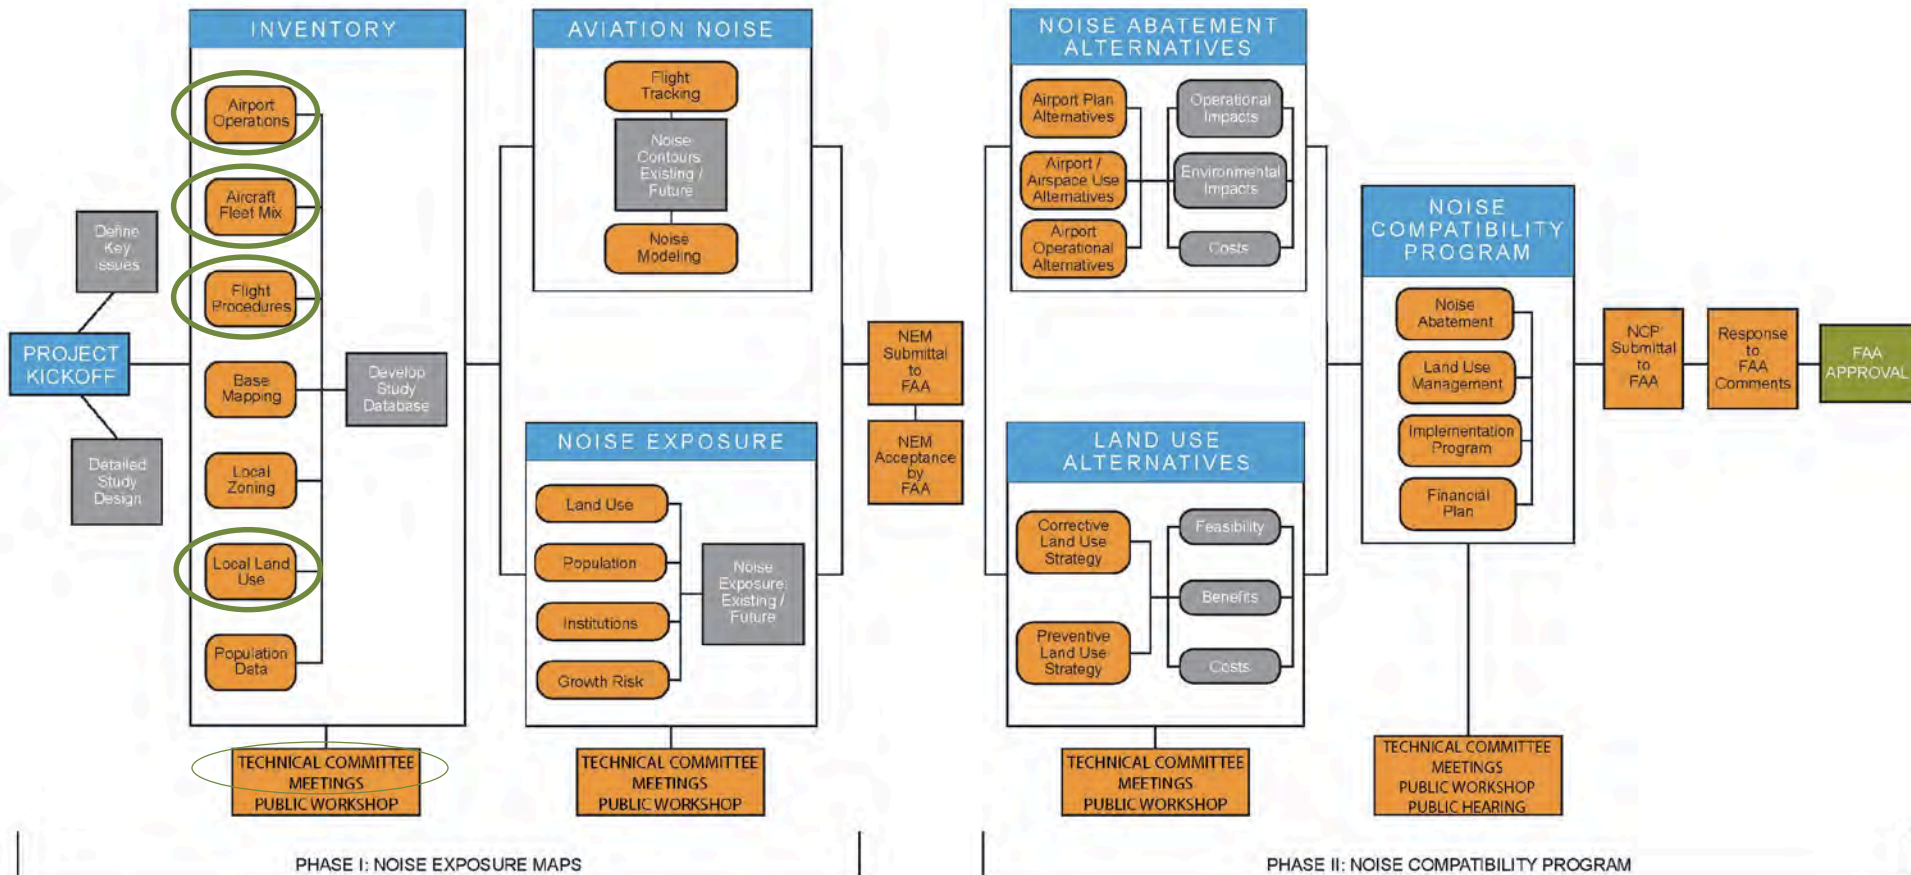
Define Key Issues

PROJECT KICKOFF

Detailed Study Design

INVENTORY

Airport Operations

Aircraft Fleet Mix

Flight Procedures

Base Mapping

Local Zoning

Local Land Use

Population Data

Develop Study Database

TECHNICAL COMMITTEE MEETINGS PUBLIC WORKSHOP

AVIATION NOISE

Flight Tracking

Noise Contours Existing / Future

Noise Modeling

NOISE EXPOSURE

Land Use

Population

Institutions

Growth Risk

Noise Exposure Existing / Future

TECHNICAL COMMITTEE MEETINGS PUBLIC WORKSHOP

NEM Submittal to FAA

NEM Acceptance by FAA

PHASE I: NOISE EXPOSURE MAPS

NOISE ABATEMENT ALTERNATIVES

Airport Plan Alternatives

Airport / Airspace Use Alternatives

Airport Operational Alternatives

Operational Impacts

Environmental Impacts

Costs

LAND USE ALTERNATIVES

Corrective Land Use Strategy

Preventive Land Use Strategy

Feasibility

Benefits

Costs

TECHNICAL COMMITTEE MEETINGS PUBLIC WORKSHOP

NOISE COMPATIBILITY PROGRAM

Noise Abatement

Land Use Management

Implementation Program

Financial Plan

TECHNICAL COMMITTEE MEETINGS PUBLIC WORKSHOP PUBLIC HEARING

NCP Submittal to FAA

Response to FAA Comments

FAA APPROVAL

PHASE II: NOISE COMPATIBILITY PROGRAM